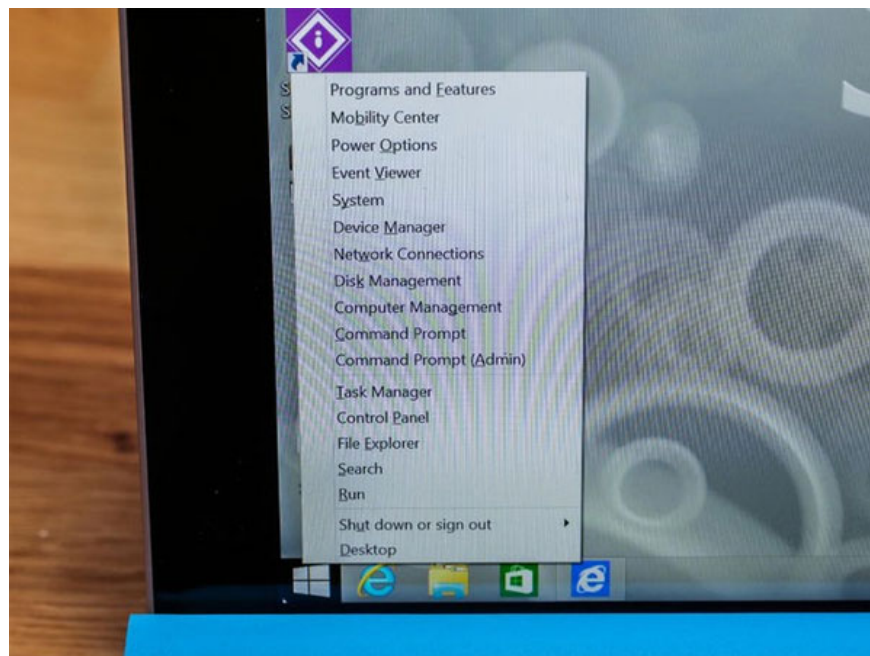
Programs and Features
Mobility Center
Power Options
Event Viewer
System
Device Manager
Network Connections
Disk Management
Computer Management
Command Prompt
Command Prompt (Admin)
Task Manager
Control Panel
File Explorer
Search
Run
Shut down or sign out
Desktop